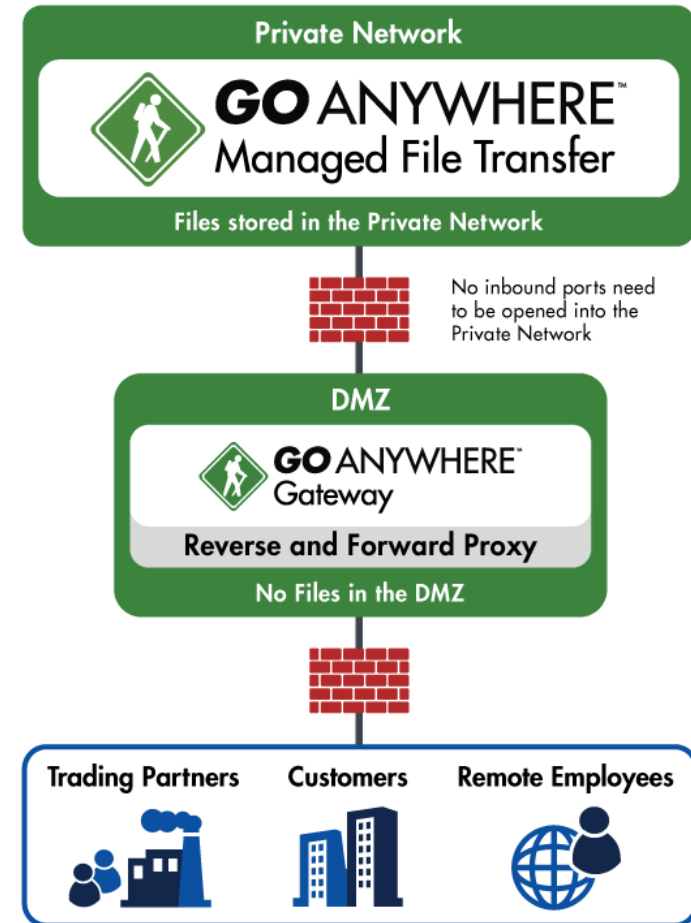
Private Network

GO ANYWHERE™
Managed File Transfer

Files stored in the Private Network

No inbound ports need to be opened into the Private Network

DMZ

GO ANYWHERE™
Gateway

Reverse and Forward Proxy

No Files in the DMZ

Trading Partners

Customers

Remote Employees